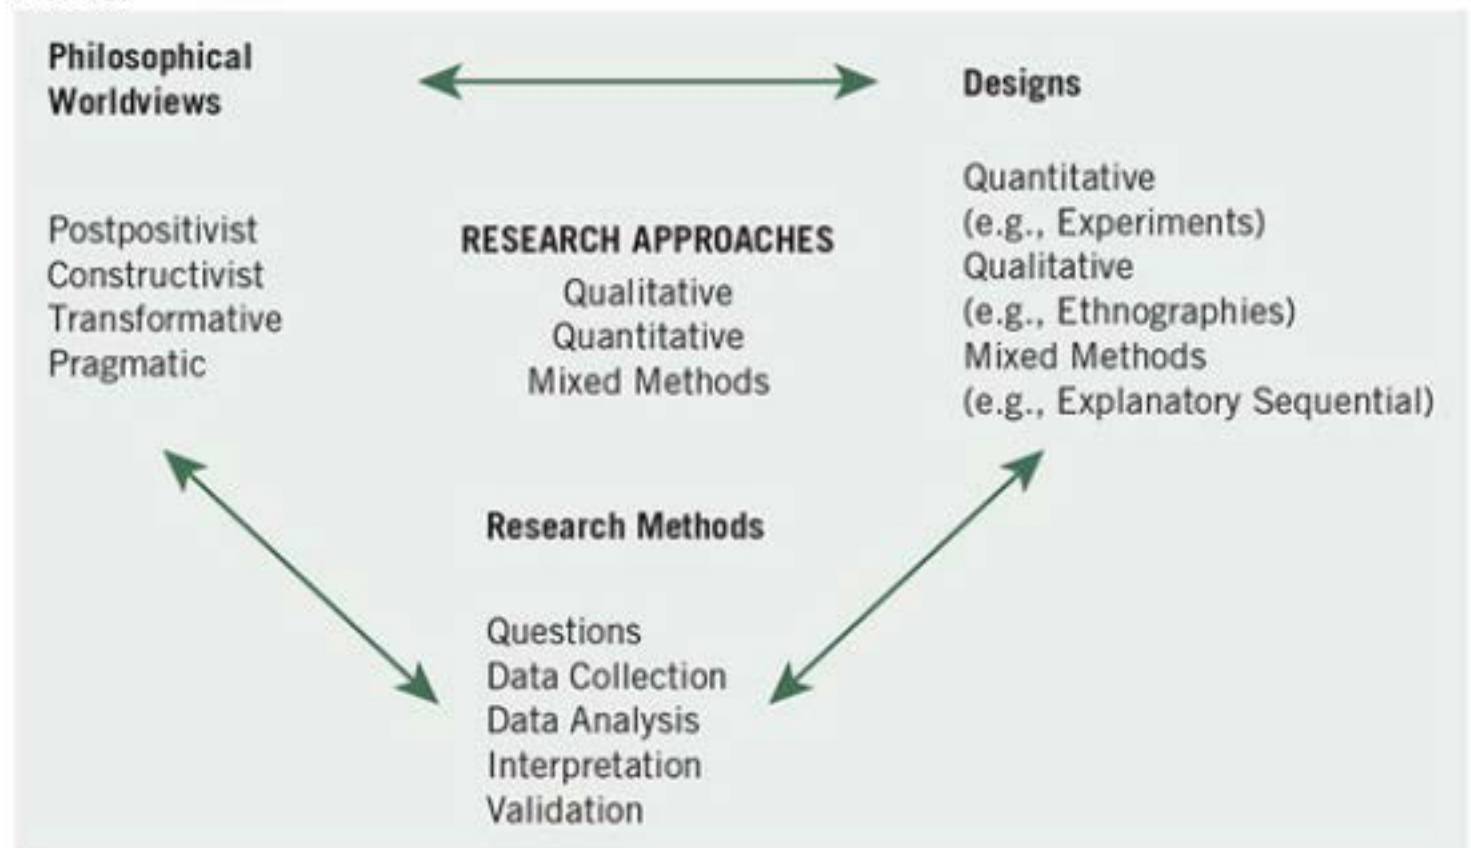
Philosophical Worldviews

Postpositivist
Constructivist
Transformative
Pragmatic

Designs

Quantitative
(e.g., Experiments)
Qualitative
(e.g., Ethnographies)
Mixed Methods
(e.g., Explanatory Sequential)

RESEARCH APPROACHES
Qualitative
Quantitative
Mixed Methods

Research Methods

Questions
Data Collection
Data Analysis
Interpretation
Validation